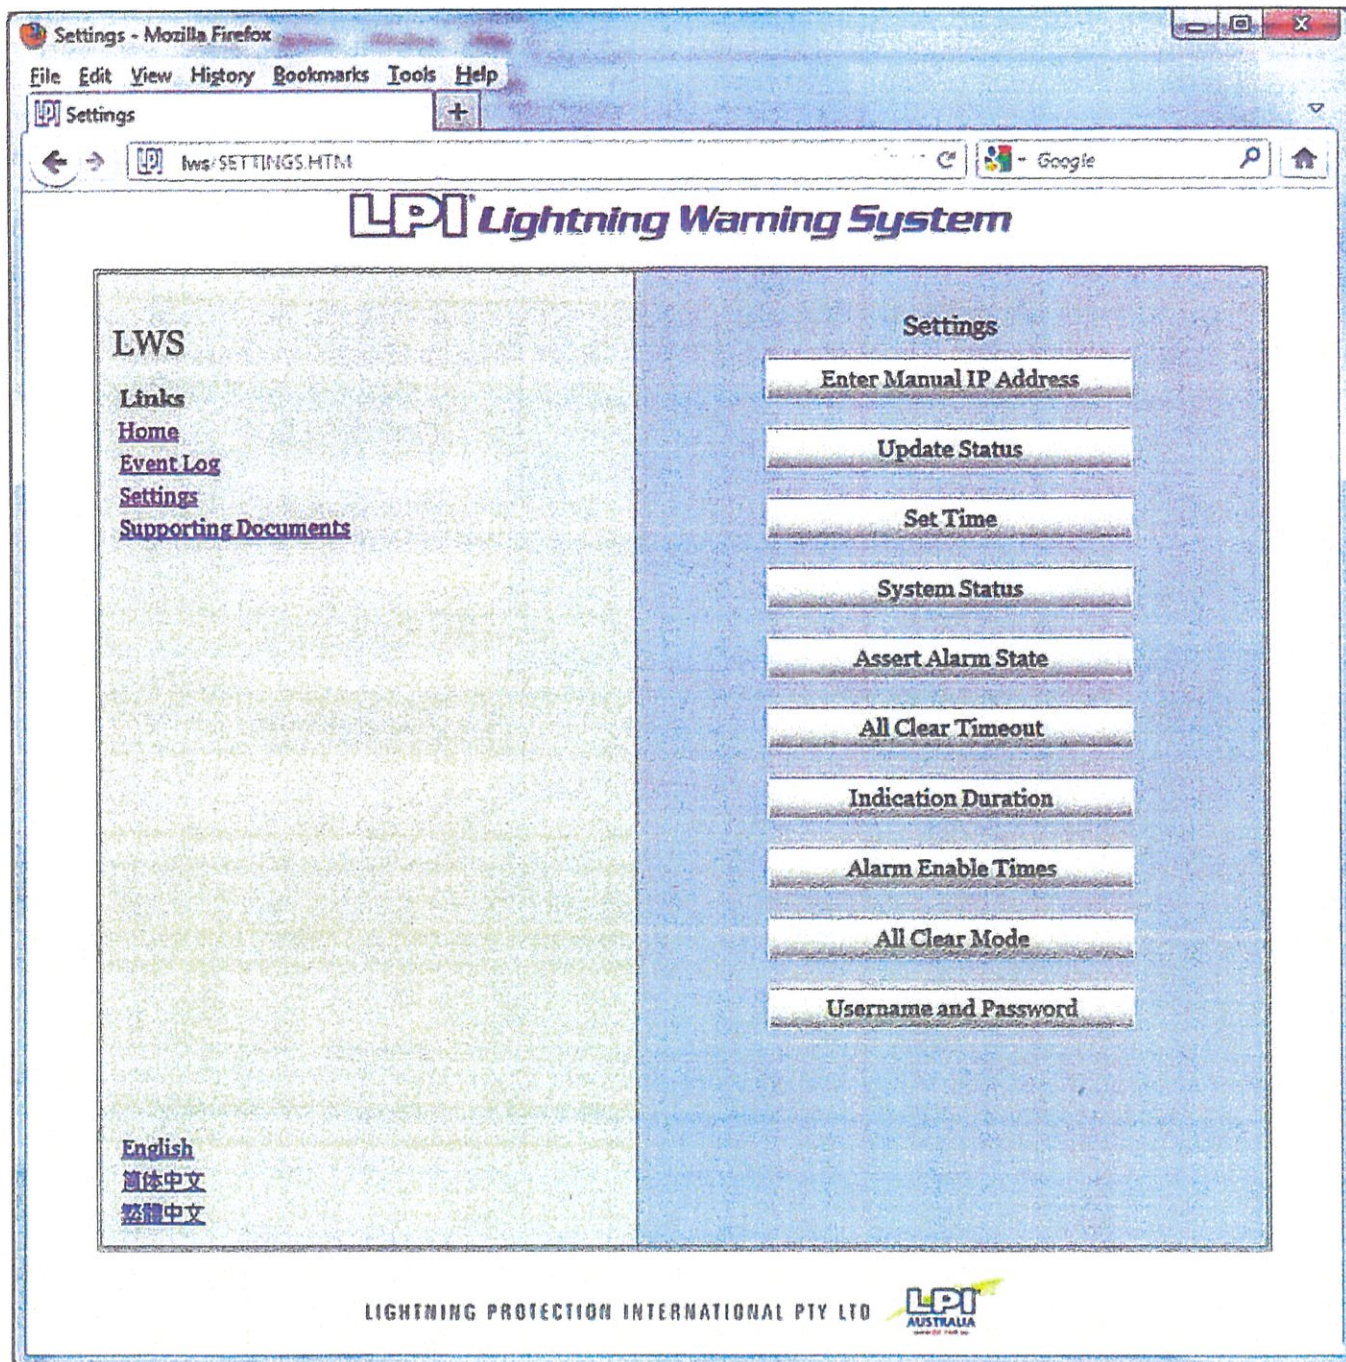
Settings - Mozilla Firefox

File Edit View History Bookmarks Tools Help

Settings +

lws/SETTINGS.HTM

Google

LPI Lightning Warning System

LWS

Links
Home
Event Log
Settings
Supporting Documents

English
简体中文
繁體中文

Settings

Enter Manual IP Address

Update Status

Set Time

System Status

Assert Alarm State

All Clear Timeout

Indication Duration

Alarm Enable Times

All Clear Mode

Username and Password

LIGHTNING PROTECTION INTERNATIONAL PTY LTD

LPI AUSTRALIA